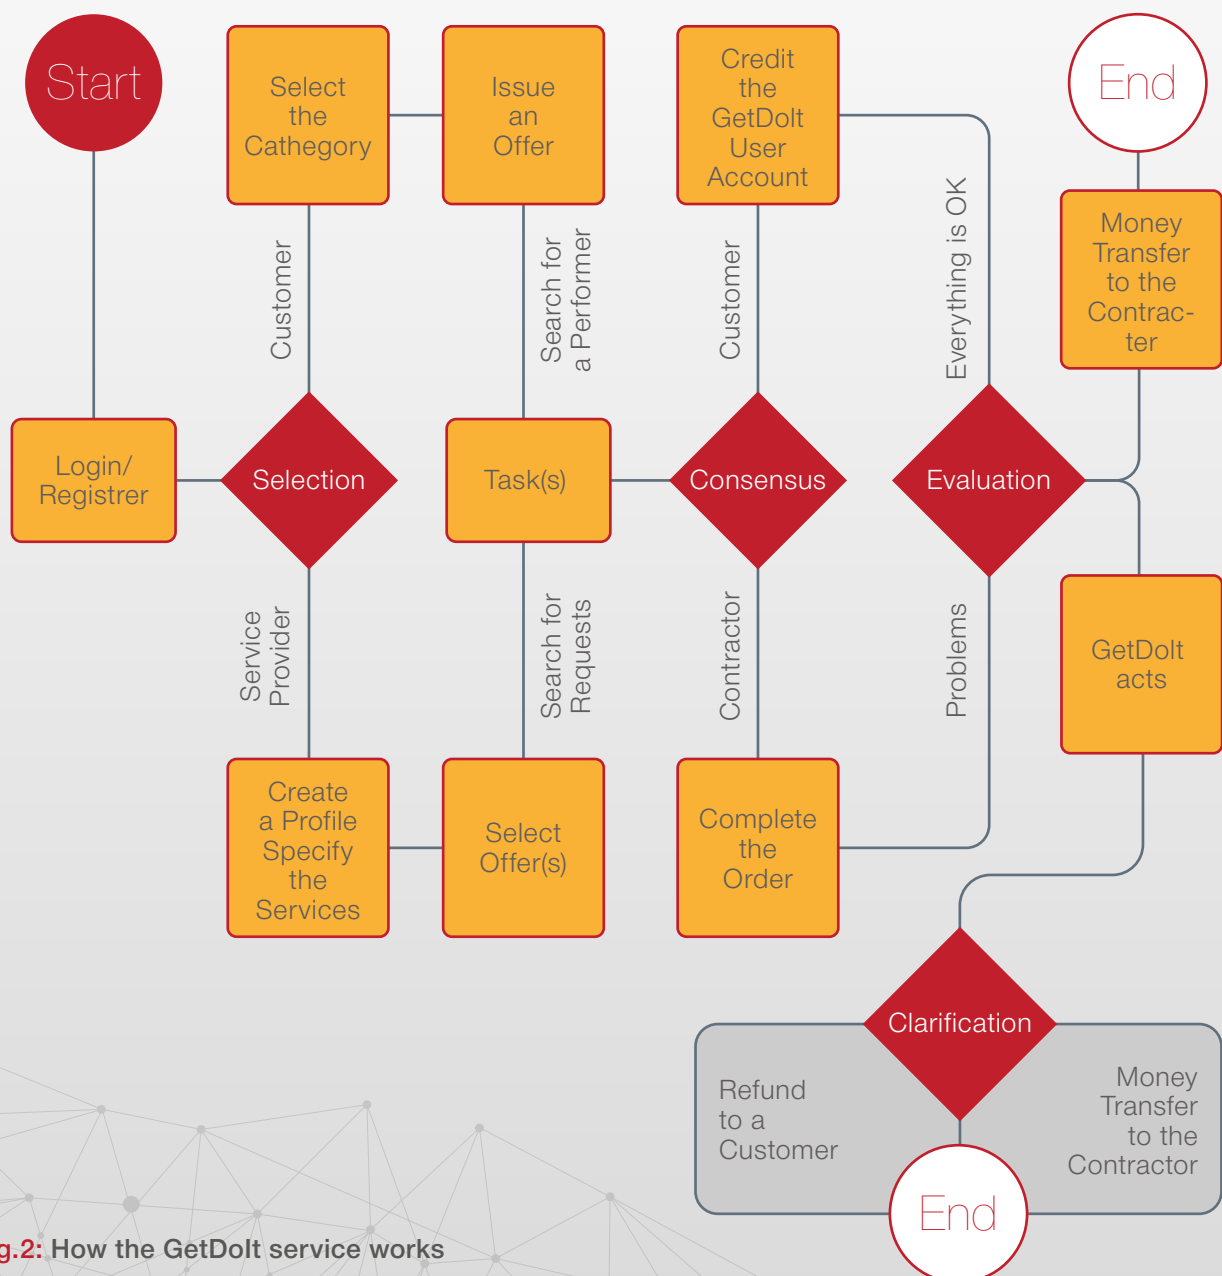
Start

Select the Cathegory

Issue an Offer

Credit the GetDoIt User Account

End

Customer

Search for a Performer

Customer

Everything is OK

Money Transfer to the Contracter

Login/ Registrer

Selection

Task(s)

Consensus

Evaluation

Service Provider

Search for Requests

Contractor

Problems

GetDoIt acts

Create a Profile Specify the Services

Select Offer(s)

Complete the Order

Clarification

Refund to a Customer

Money Transfer to the Contractor

End

g.2: How the GetDoIt service works